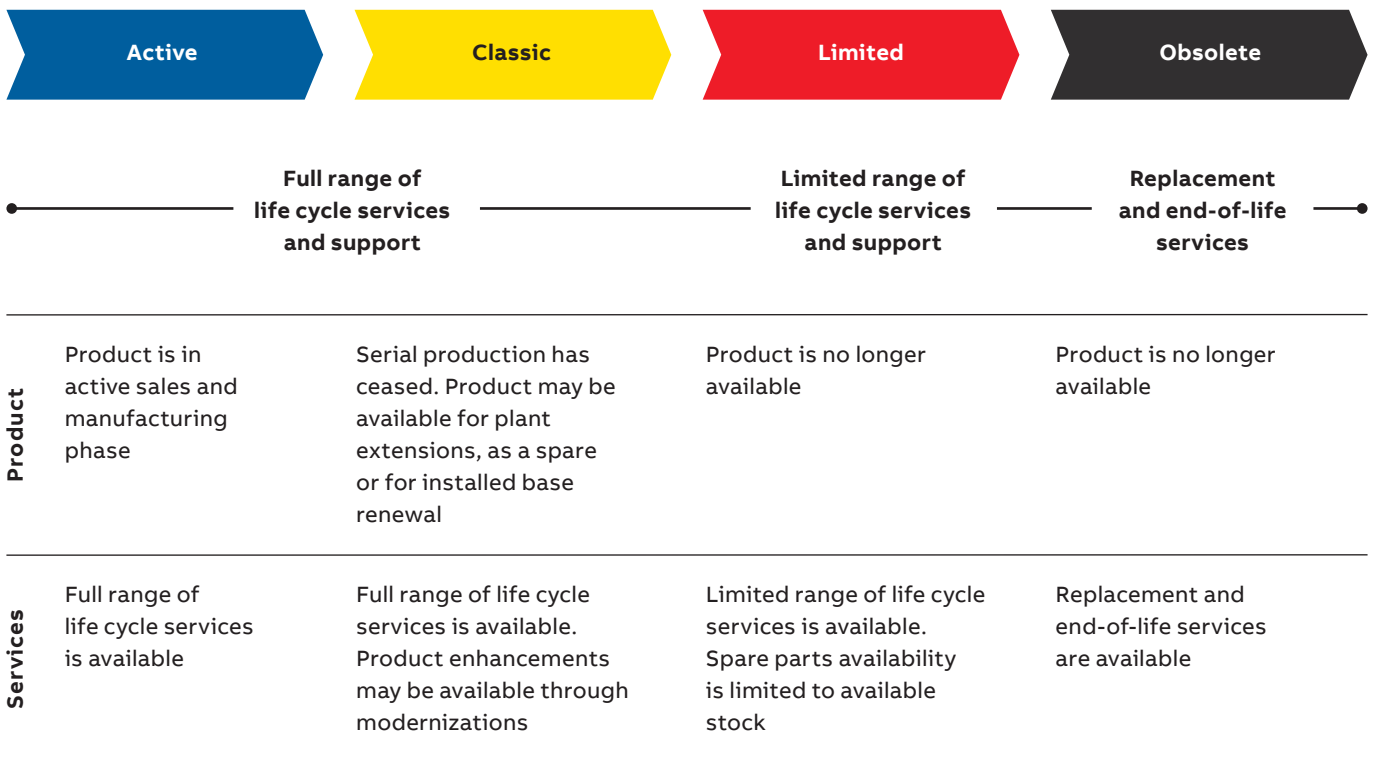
Active

Classic

Limited

Obsolete

Full range of life cycle services and support

Limited range of life cycle services and support

Replacement and end-of-life services

| | Active | Classic | Limited | Obsolete |
|---|---|---|---|---|
| Product | Product is in active sales and manufacturing phase | Serial production has ceased. Product may be available for plant extensions, as a spare or for installed base renewal | Product is no longer available | Product is no longer available |
| Services | Full range of life cycle services is available | Full range of life cycle services is available. Product enhancements may be available through modernizations | Limited range of life cycle services is available. Spare parts availability is limited to available stock | Replacement and end-of-life services are available |